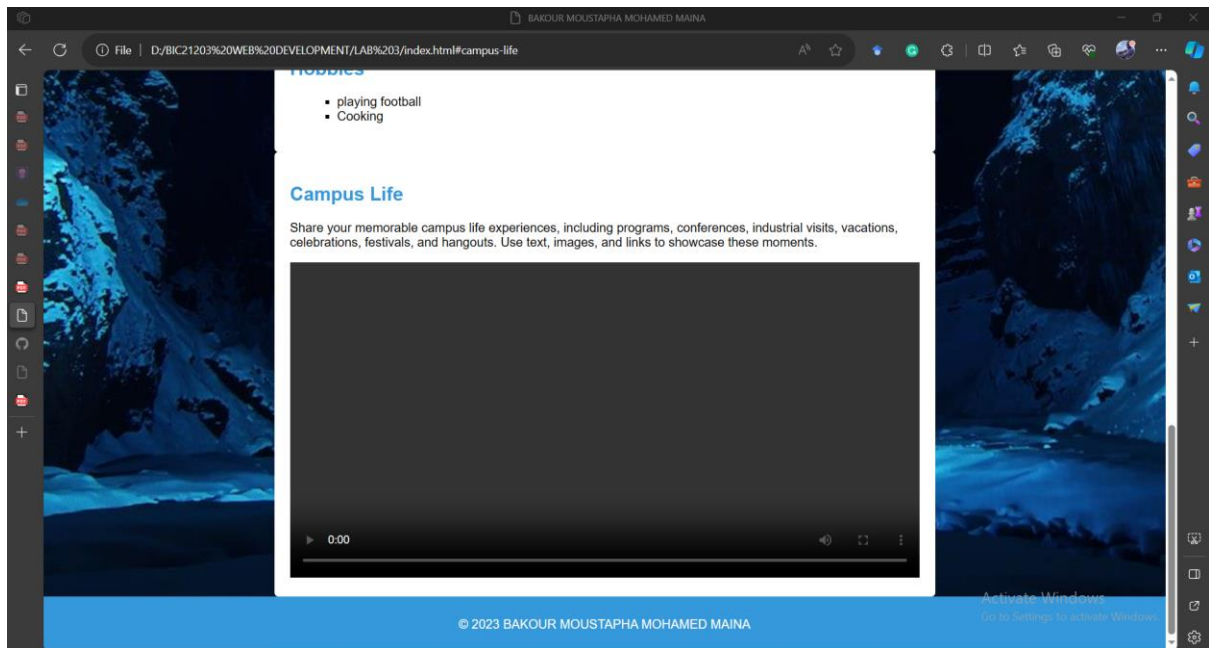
BAKOUR MOUSTAPHA MOHAMED MAINA

File | D:/BIC21203%20WEB%20DEVELOPMENT/LAB%203/index.html#campus-life

Hobbies

- playing football
- Cooking

Campus Life

Share your memorable campus life experiences, including programs, conferences, industrial visits, vacations, celebrations, festivals, and hangouts. Use text, images, and links to showcase these moments.

0:00

Activate Windows
Go to Settings to activate Windows.

© 2023 BAKOUR MOUSTAPHA MOHAMED MAINA